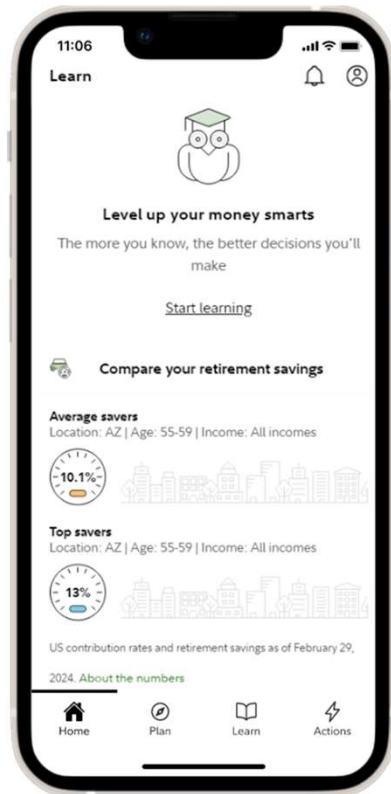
11:06

Learn

Level up your money smarts

The more you know, the better decisions you'll make

Start learning

Compare your retirement savings

Average savers
Location: AZ | Age: 55-59 | Income: All incomes

10.1%

Top savers
Location: AZ | Age: 55-59 | Income: All incomes

13%

US contribution rates and retirement savings as of February 29, 2024. About the numbers

Home Plan Learn Actions